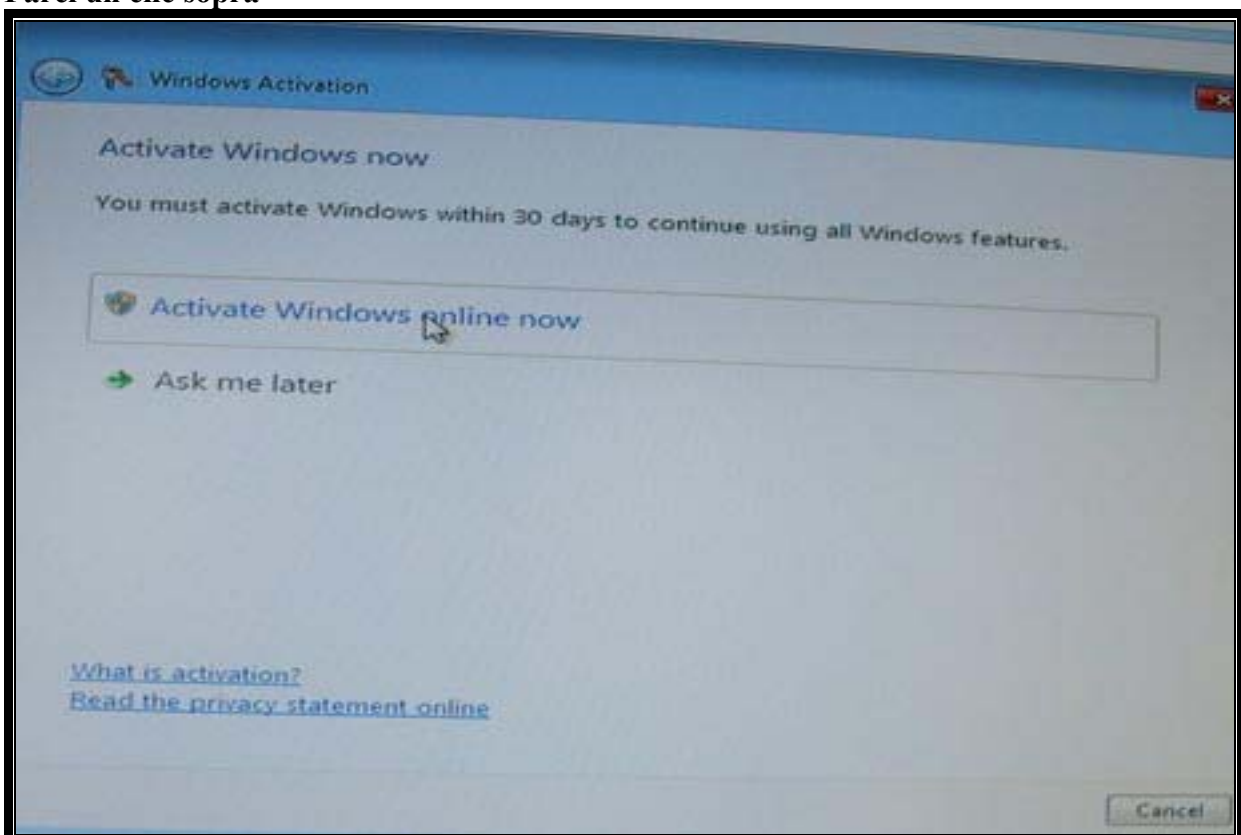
Parel ali ele sopra

Windows Activation

Activate Windows now

You must activate Windows within 30 days to continue using all Windows features.

Activate Windows online now

Ask me later

What is activation?
Read the privacy statement online

Cancel